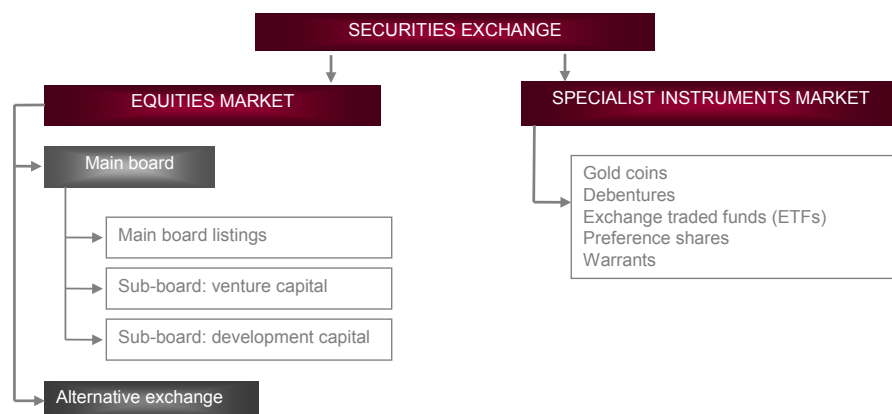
SECURITIES EXCHANGE

EQUITIES MARKET

SPECIALIST INSTRUMENTS MARKET

Main board

Main board listings

Sub-board: venture capital

Sub-board: development capital

Alternative exchange

Gold coins
Debentures
Exchange traded funds (ETFs)
Preference shares
Warrants